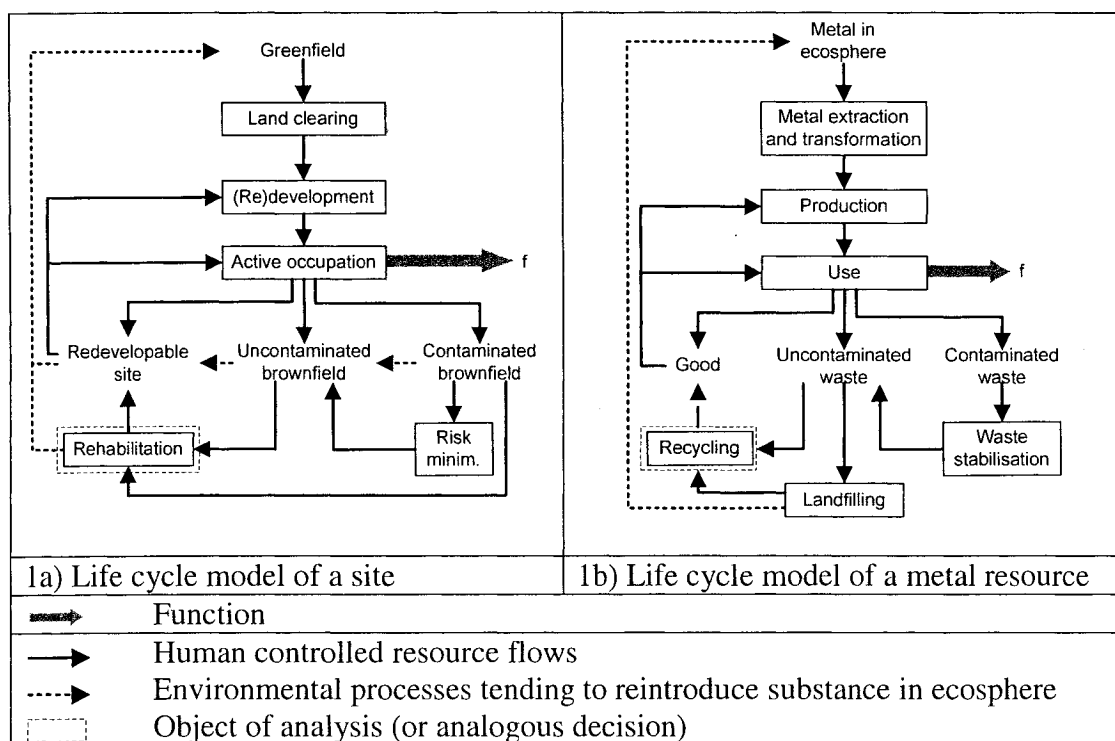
Greenfield

Land clearing

(Re)development

Active occupation

f

Redevelopable site

Uncontaminated brownfield

Contaminated brownfield

Rehabilitation

Risk minim.

Metal in ecosphere

Metal extraction and transformation

Production

Use

f

Good

Uncontaminated waste

Contaminated waste

Recycling

Waste stabilisation

Landfilling

| 1a) Life cycle model of a site | 1b) Life cycle model of a metal resource |
|---|---|

Function

Human controlled resource flows

Environmental processes tending to reintroduce substance in ecosphere

Object of analysis (or analogous decision)